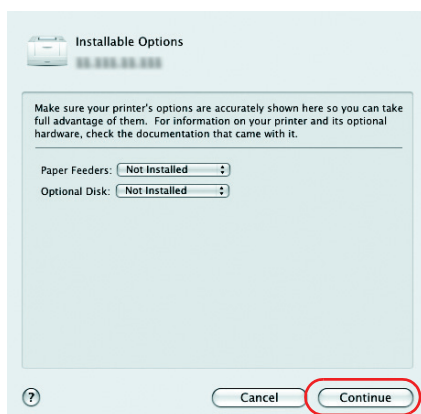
Installable Options

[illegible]

Make sure your printer's options are accurately shown here so you can take full advantage of them. For information on your printer and its optional hardware, check the documentation that came with it.

Paper Feeders: Not Installed

Optional Disk: Not Installed

?

Cancel

Continue